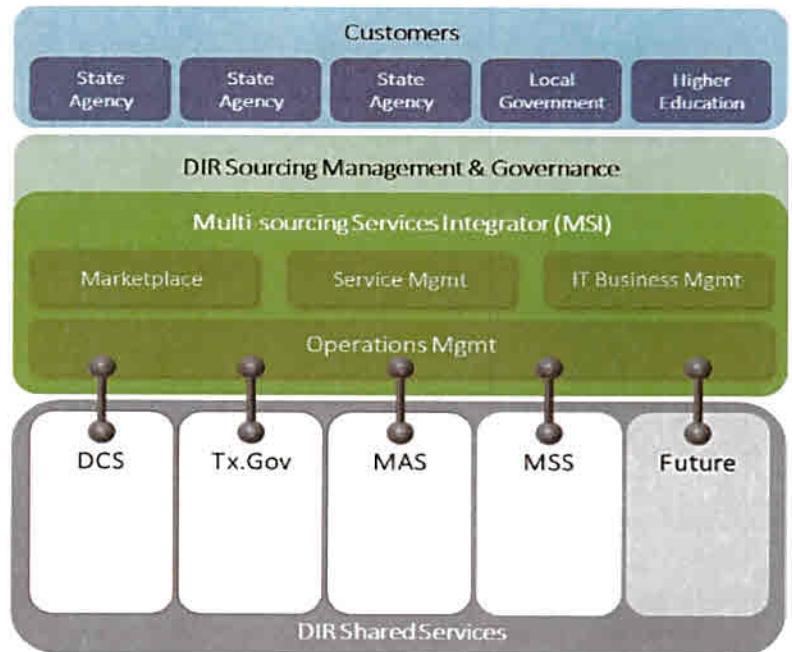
Customers

State Agency

State Agency

State Agency

Local Government

Higher Education

DIR Sourcing Management & Governance

Multi-sourcing Services Integrator (MSI)

Marketplace

Service Mgmt

IT Business Mgmt

Operations Mgmt

DCS

Tx.Gov

MAS

MSS

Future

DIR Shared Services